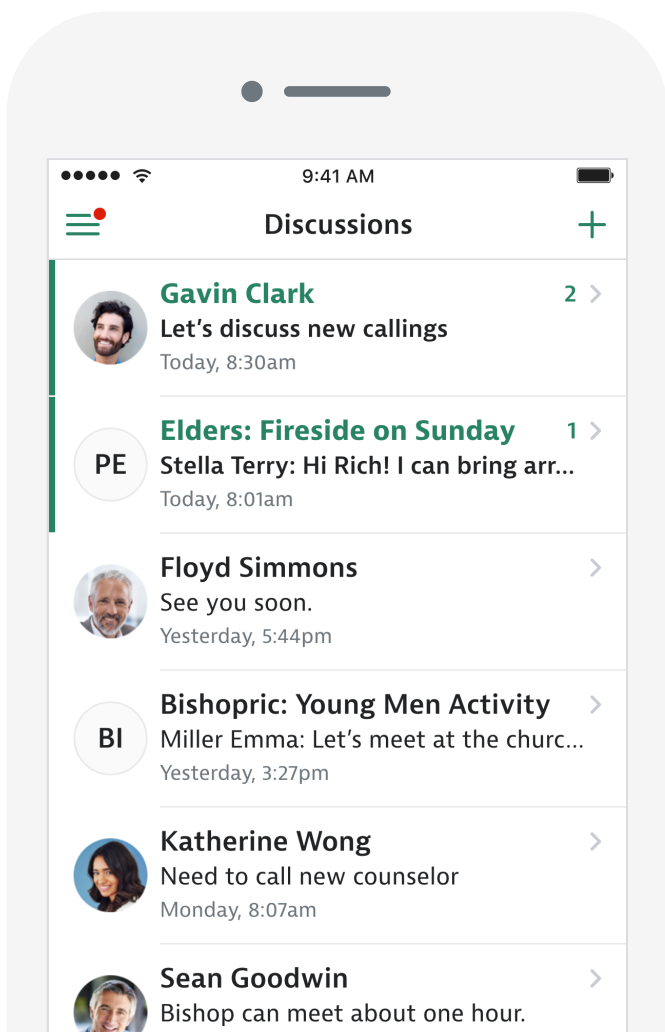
9:41 AM

Discussions

Gavin Clark 2
Let’s discuss new callings
Today, 8:30am

PE
Elders: Fireside on Sunday 1
Stella Terry: Hi Rich! I can bring arr...
Today, 8:01am

Floyd Simmons
See you soon.
Yesterday, 5:44pm

BI
Bishopric: Young Men Activity
Miller Emma: Let’s meet at the churc...
Yesterday, 3:27pm

Katherine Wong
Need to call new counselor
Monday, 8:07am

Sean Goodwin
Bishop can meet about one hour.